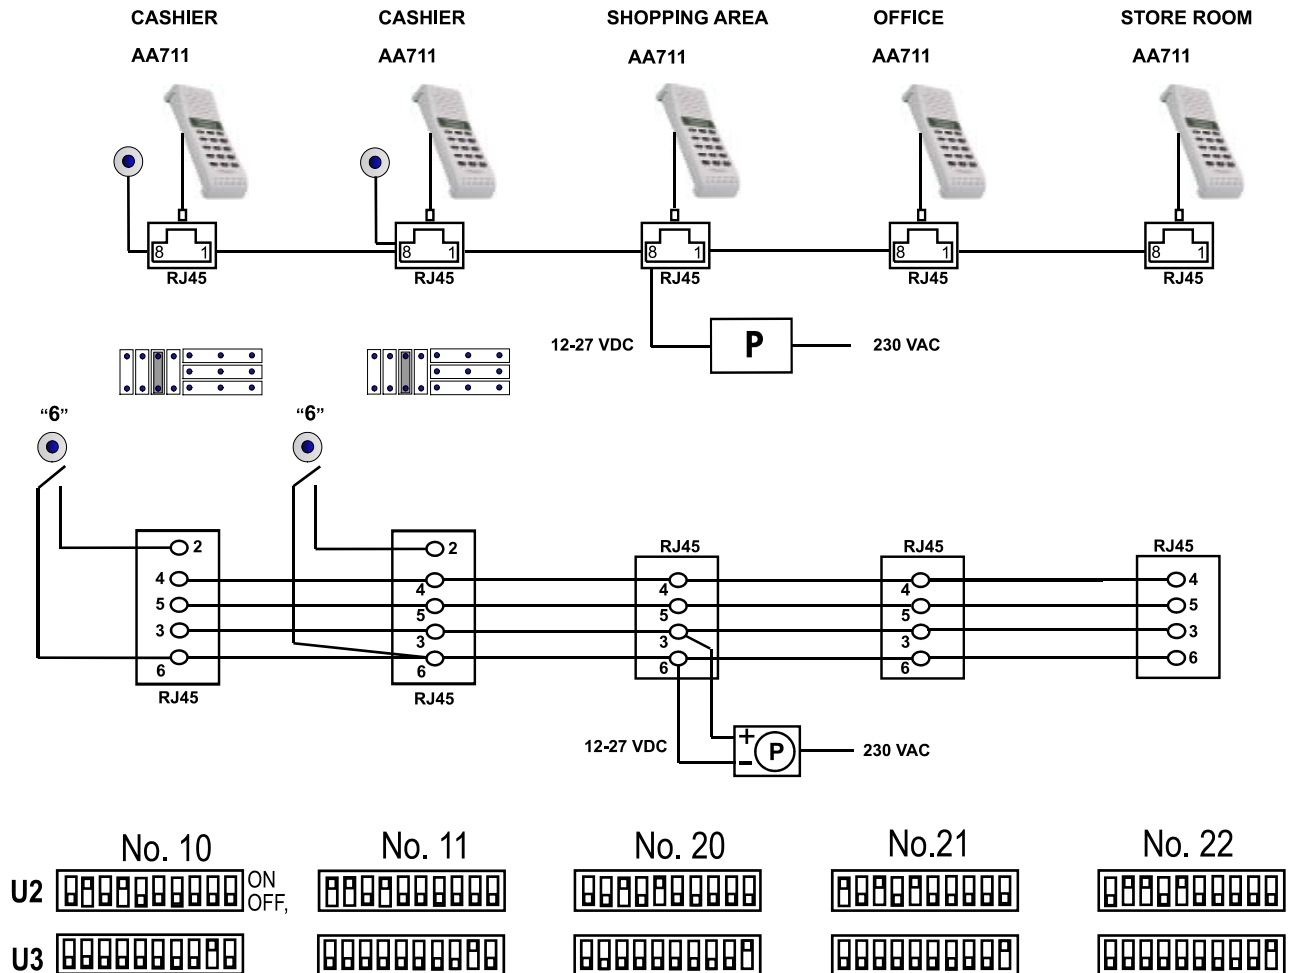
CASHIER
AA711

CASHIER
AA711

SHOPPING AREA
AA711

OFFICE
AA711

STORE ROOM
AA711

8 1
RJ45

8 1
RJ45

8 1
RJ45

8 1
RJ45

8 1
RJ45

12-27 VDC
P
230 VAC

“6”

“6”

2
4
5
3
6
RJ45

2
4
5
3
6
RJ45

RJ45
4
5
3
6

RJ45
4
5
3
6

RJ45
4
5
3
6

12-27 VDC
+
-
P
230 VAC

No. 10
No. 11
No. 20
No.21
No. 22

U2
ON
OFF,

U3